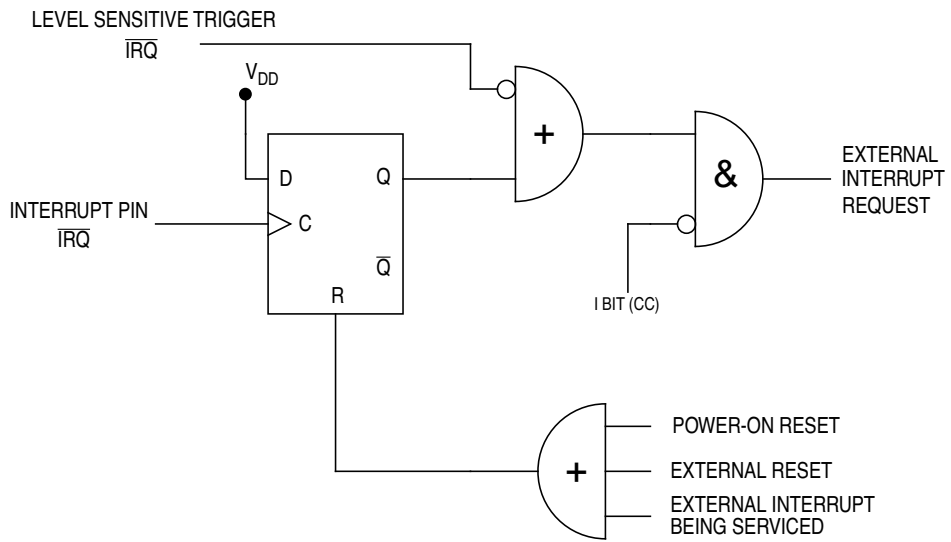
LEVEL SENSITIVE TRIGGER
$\overline{IRQ}$

$V_{DD}$

D
Q
C
$\overline{Q}$
R

INTERRUPT PIN
$\overline{IRQ}$

+

&

EXTERNAL INTERRUPT REQUEST

I BIT (CC)

+

POWER-ON RESET
EXTERNAL RESET
EXTERNAL INTERRUPT BEING SERVICED